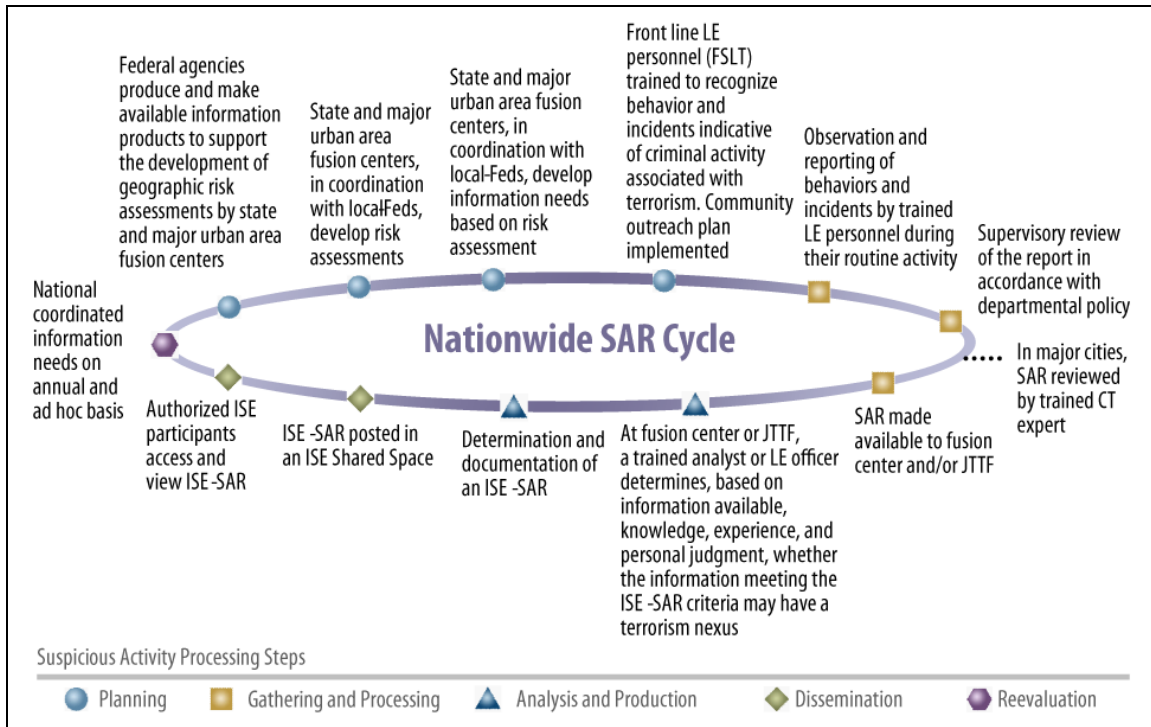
Federal agencies produce and make available information products to support the development of geographic risk assessments by state and major urban area fusion centers

State and major urban area fusion centers, in coordination with local-Feds, develop risk assessments

State and major urban area fusion centers, in coordination with local-Feds, develop information needs based on risk assessment

Front line LE personnel (FSLT) trained to recognize behavior and incidents indicative of criminal activity associated with terrorism. Community outreach plan implemented

Observation and reporting of behaviors and incidents by trained LE personnel during their routine activity

Supervisory review of the report in accordance with departmental policy

National coordinated information needs on annual and ad hoc basis

Nationwide SAR Cycle

In major cities, SAR reviewed by trained CT expert

Authorized ISE participants access and view ISE -SAR

ISE -SAR posted in an ISE Shared Space

Determination and documentation of an ISE -SAR

At fusion center or JTTF, a trained analyst or LE officer determines, based on information available, knowledge, experience, and personal judgment, whether the information meeting the ISE -SAR criteria may have a terrorism nexus

SAR made available to fusion center and/or JTTF

Suspicious Activity Processing Steps

Planning Gathering and Processing Analysis and Production Dissemination Reevaluation